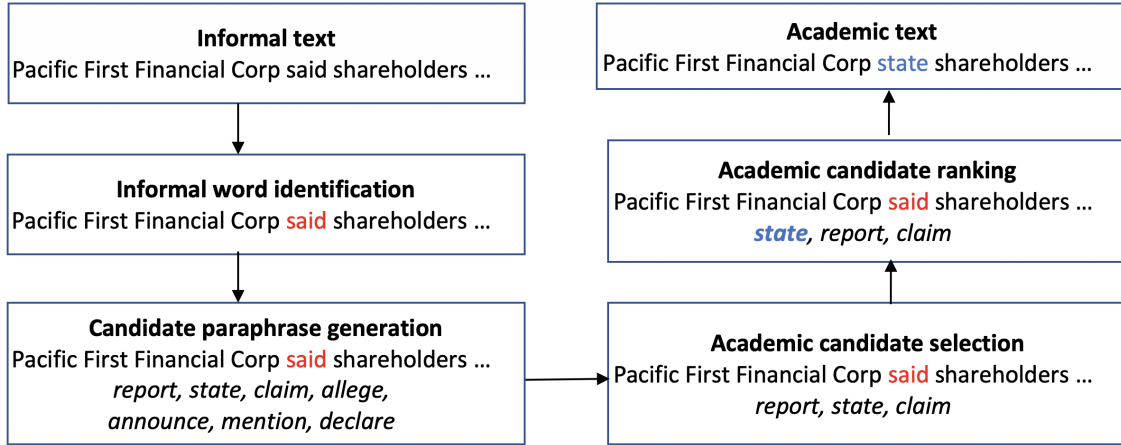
Informal text
Pacific First Financial Corp said shareholders …

Informal word identification
Pacific First Financial Corp said shareholders …

Candidate paraphrase generation
Pacific First Financial Corp said shareholders …
report, state, claim, allege, announce, mention, declare

Academic candidate selection
Pacific First Financial Corp said shareholders …
report, state, claim

Academic candidate ranking
Pacific First Financial Corp said shareholders …
state, report, claim

Academic text
Pacific First Financial Corp state shareholders …